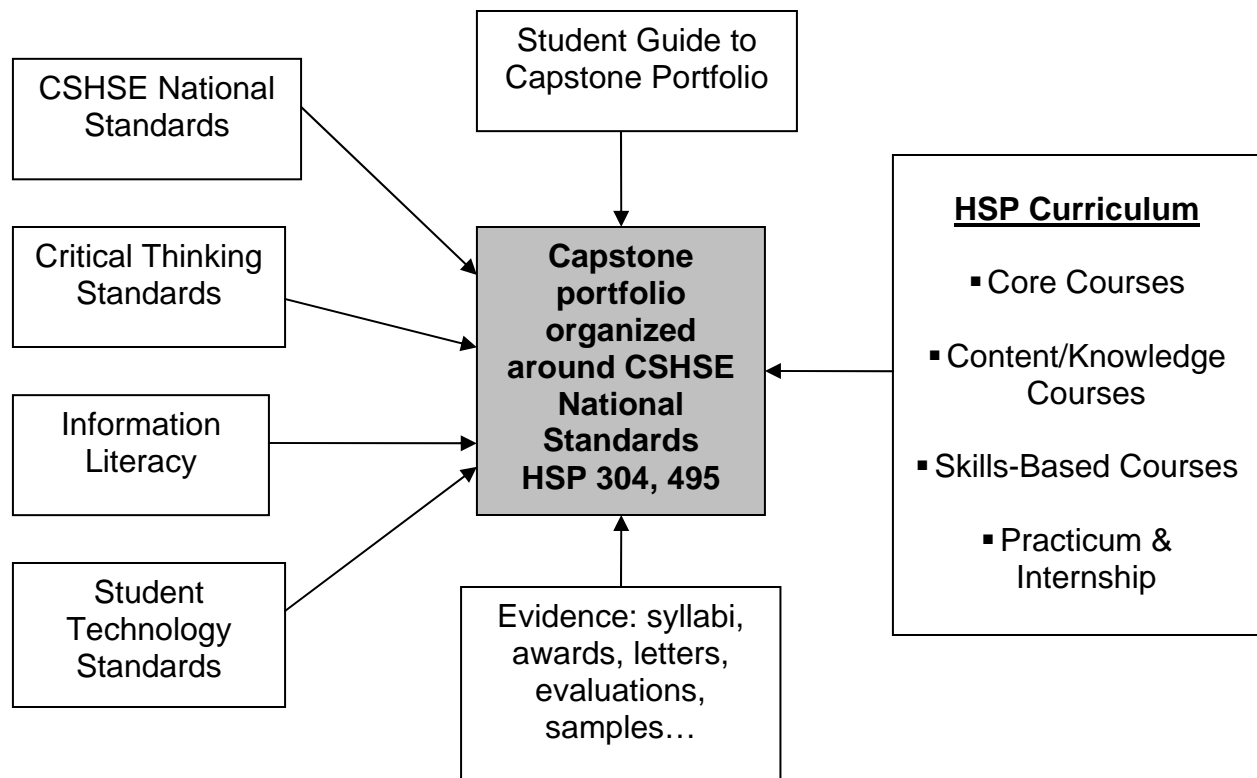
CSHSE National Standards

Critical Thinking Standards

Information Literacy

Student Technology Standards

Student Guide to Capstone Portfolio

**Capstone portfolio organized around CSHSE National Standards HSP 304, 495**

Evidence: syllabi, awards, letters, evaluations, samples…

**HSP Curriculum**

- Core Courses
- Content/Knowledge Courses
- Skills-Based Courses
- Practicum & Internship